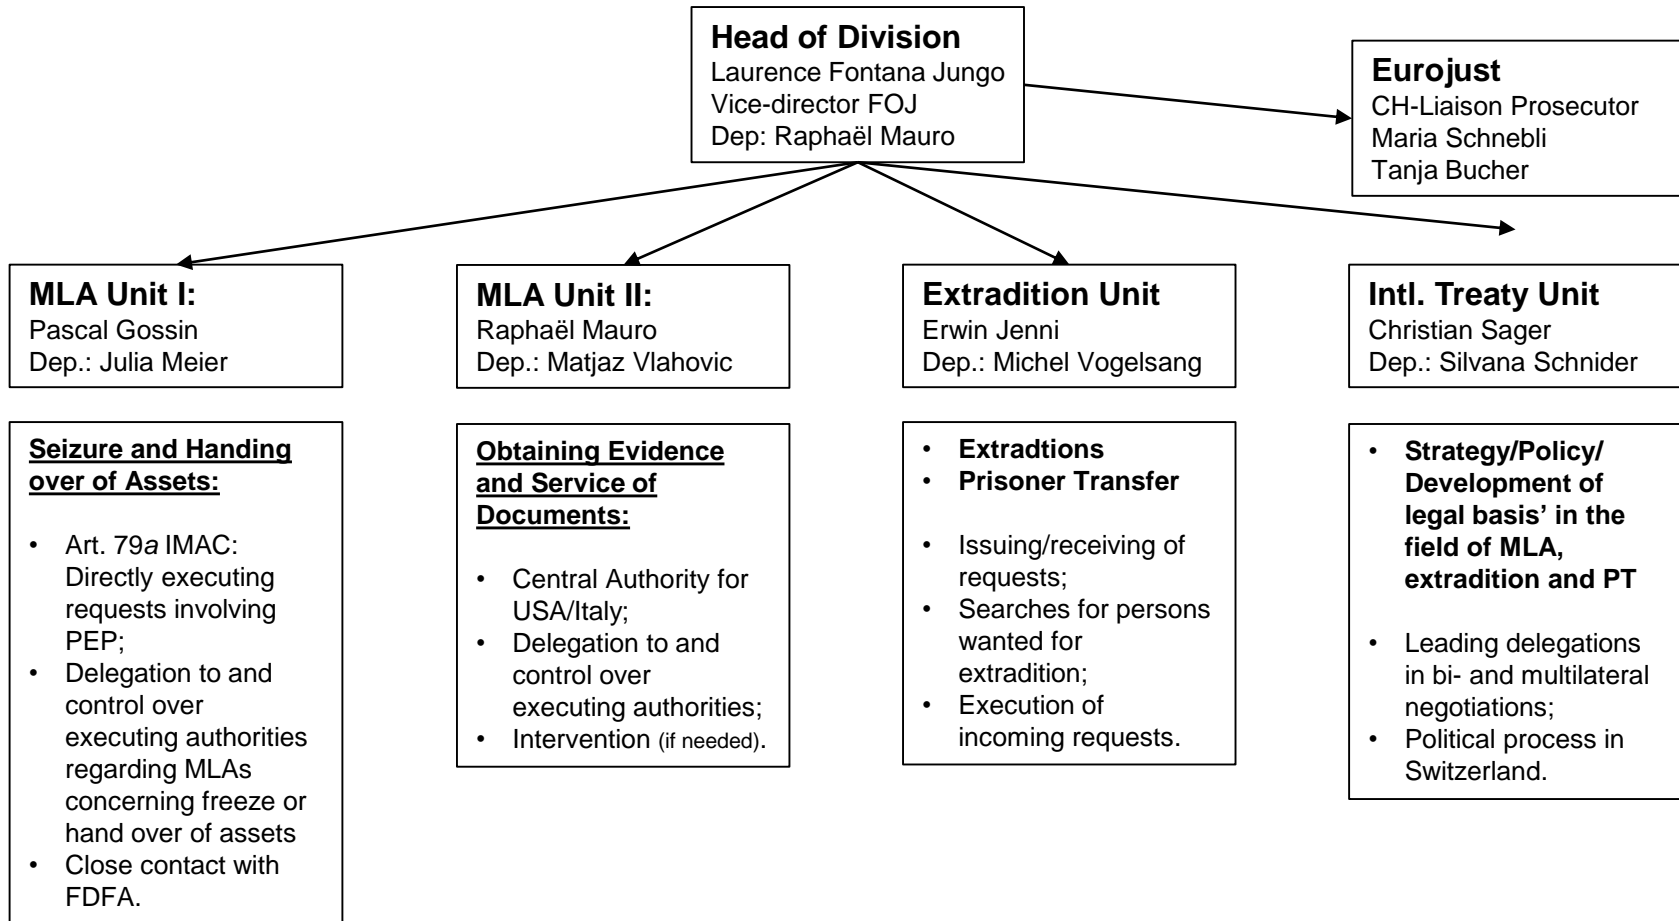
**Head of Division**
Laurence Fontana Jungo
Vice-director FOJ
Dep: Raphaël Mauro

**Eurojust**
CH-Liaison Prosecutor
Maria Schnebli
Tanja Bucher

**MLA Unit I:**
Pascal Gossin
Dep.: Julia Meier

**Seizure and Handing over of Assets:**

- Art. 79*a* IMAC: Directly executing requests involving PEP;
- Delegation to and control over executing authorities regarding MLAs concerning freeze or hand over of assets
- Close contact with FDFA.

**MLA Unit II:**
Raphaël Mauro
Dep.: Matjaz Vlahovic

**Obtaining Evidence and Service of Documents:**

- Central Authority for USA/Italy;
- Delegation to and control over executing authorities;
- Intervention (if needed).

**Extradition Unit**
Erwin Jenni
Dep.: Michel Vogelsang

- **Extradtions**
- **Prisoner Transfer**

- Issuing/receiving of requests;
- Searches for persons wanted for extradition;
- Execution of incoming requests.

**Intl. Treaty Unit**
Christian Sager
Dep.: Silvana Schnider

- **Strategy/Policy/ Development of legal basis' in the field of MLA, extradition and PT**

- Leading delegations in bi- and multilateral negotiations;
- Political process in Switzerland.